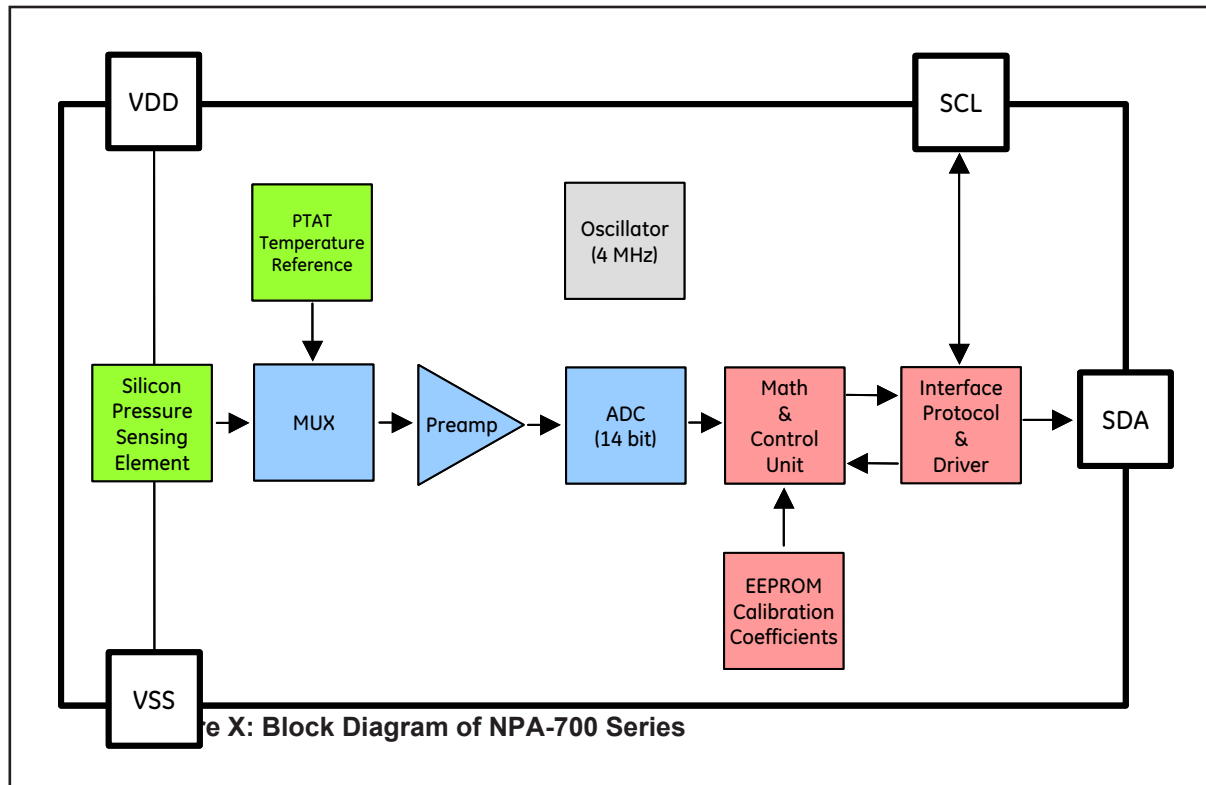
VDD

SCL

PTAT Temperature Reference

Oscillator (4 MHz)

Silicon Pressure Sensing Element

MUX

Preamp

ADC (14 bit)

Math & Control Unit

Interface Protocol & Driver

SDA

EEPROM Calibration Coefficients

VSS

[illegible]re X: Block Diagram of NPA-700 Series